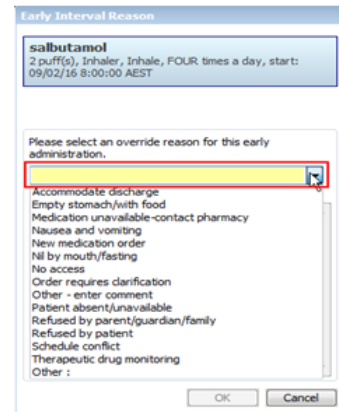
Early Interval Reason

salbutamol
2 puff(s), Inhaler, Inhale, FOUR times a day, start: 09/02/16 8:00:00 AEST

Please select an override reason for this early administration.

Accommodate discharge
Empty stomach/with food
Medication unavailable-contact pharmacy
Nausea and vomiting
New medication order
Nil by mouth/fasting
No access
Order requires clarification
Other - enter comment
Patient absent/unavailable
Refused by parent/guardian/family
Refused by patient
Schedule conflict
Therapeutic drug monitoring
Other :

OK Cancel